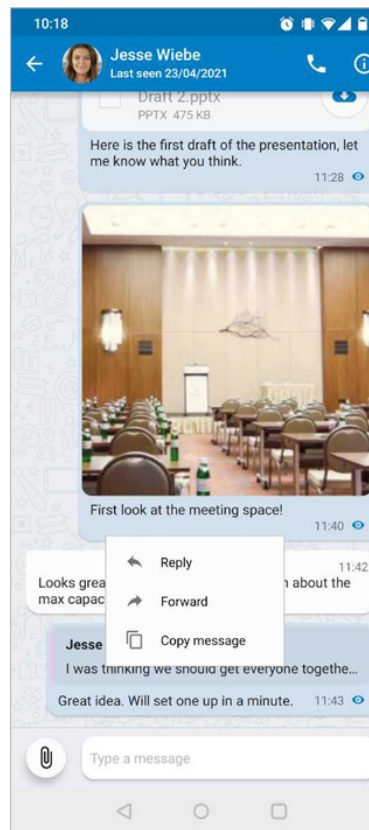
10:18

Jesse Wiebe
Last seen 23/04/2021

Draft 2.pptx
PPTX 475 KB

Here is the first draft of the presentation, let me know what you think.
11:28

First look at the meeting space!
11:40

11:42
Looks grea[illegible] about the max capac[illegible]

Reply
Forward
Copy message

Jesse
I was thinking we should get everyone togethe...
Great idea. Will set one up in a minute. 11:43

Type a message